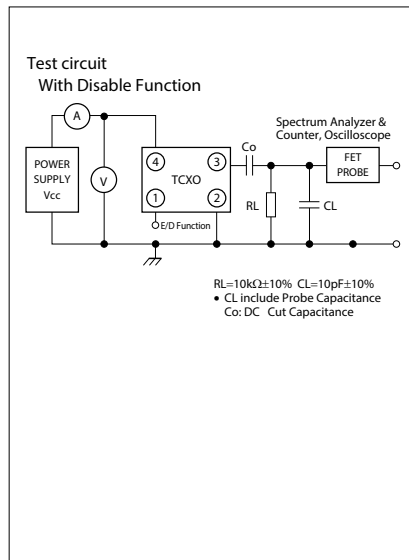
Test circuit
With Disable Function

A

POWER SUPPLY Vcc

V

4

3

1

2

TCXO

E/D Function

Co

RL

CL

Spectrum Analyzer & Counter, Oscilloscope

FET PROBE

RL=10kΩ±10% CL=10pF±10%
• CL include Probe Capacitance
Co: DC Cut Capacitance